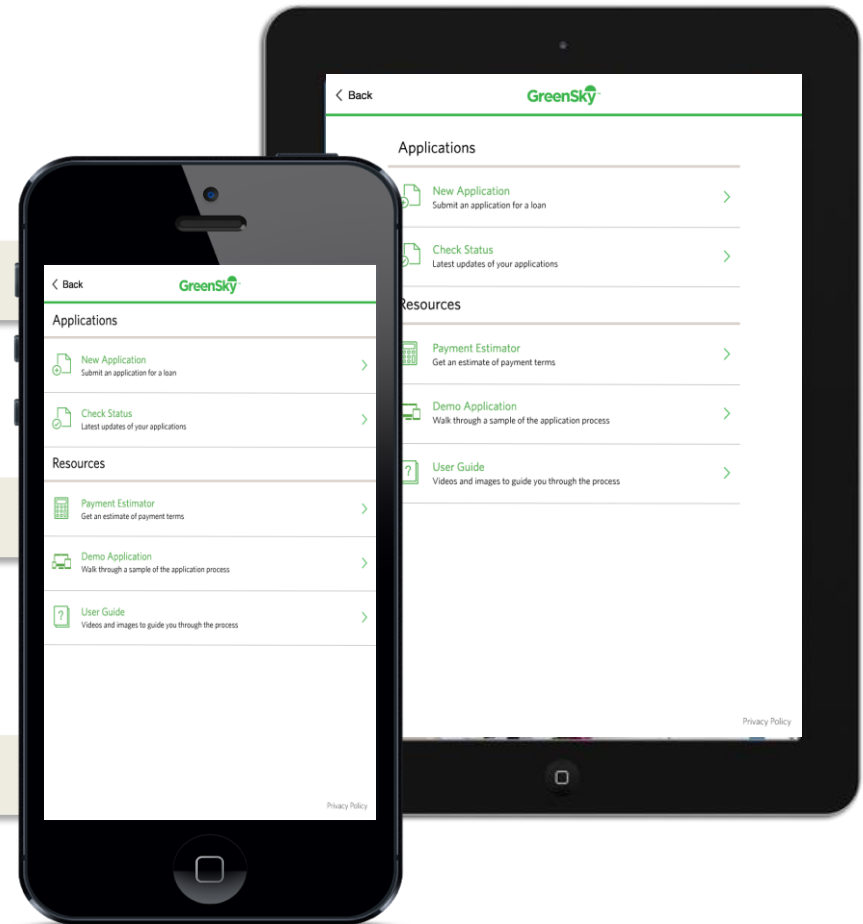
< Back

GreenSky

Applications

New Application
Submit an application for a loan

Check Status
Latest updates of your applications

Resources

Payment Estimator
Get an estimate of payment terms

Demo Application
Walk through a sample of the application process

User Guide
Videos and images to guide you through the process

Privacy Policy

< Back

GreenSky

Applications

New Application
Submit an application for a loan

Check Status
Latest updates of your applications

Resources

Payment Estimator
Get an estimate of payment terms

Demo Application
Walk through a sample of the application process

User Guide
Videos and images to guide you through the process

Privacy Policy